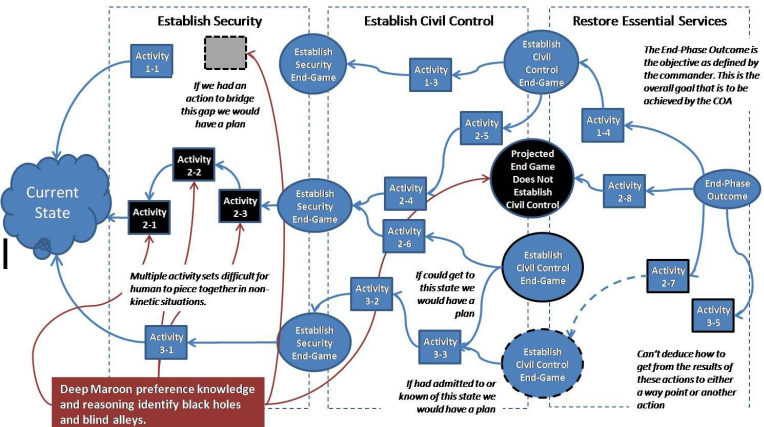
Establish Security

Establish Civil Control

Restore Essential Services

Activity 1-1

If we had an action to bridge this gap we would have a plan

Establish Security End-Game

Activity 1-3

Establish Civil Control End-Game

The End-Phase Outcome is the objective as defined by the commander. This is the overall goal that is to be achieved by the COA

Activity 1-4

Activity 2-5

Current State

Activity 2-2

Activity 2-1

Activity 2-3

Establish Security End-Game

Activity 2-4

Projected End Game Does Not Establish Civil Control

Activity 2-8

End-Phase Outcome

Activity 2-6

Establish Civil Control End-Game

Multiple activity sets difficult for human to piece together in non-kinetic situations.

If could get to this state we would have a plan

Activity 3-2

Activity 2-7

Activity 3-5

Activity 3-1

Establish Security End-Game

Activity 3-3

Establish Civil Control End-Game

Deep Maroon preference knowledge and reasoning identify black holes and blind alleys.

If had admitted to or known of this state we would have a plan

Can't deduce how to get from the results of these actions to either a way point or another action